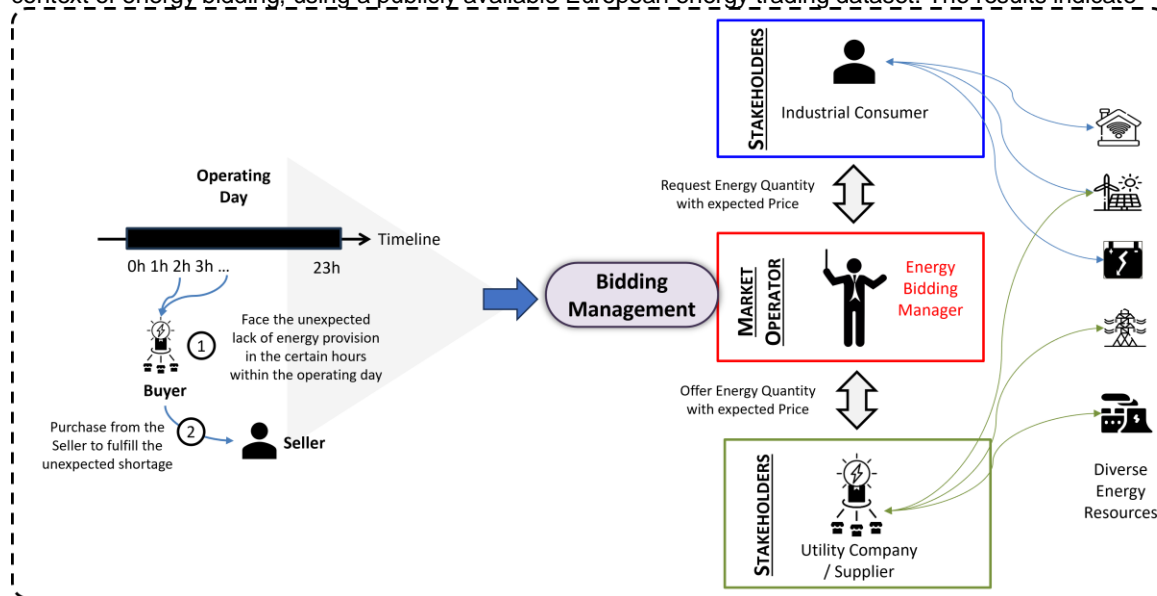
context of energy bidding, using a publicly available European energy trading dataset. The results indicate

Operating Day

Timeline

0h 1h 2h 3h ... 23h

1 Face the unexpected lack of energy provision in the certain hours within the operating day

Buyer

Purchase from the Seller to fulfill the unexpected shortage 2

Seller

Bidding Management

STAKEHOLDERS

Industrial Consumer

Request Energy Quantity with expected Price

MARKET OPERATOR

Energy Bidding Manager

Offer Energy Quantity with expected Price

STAKEHOLDERS

Utility Company / Supplier

Diverse Energy Resources